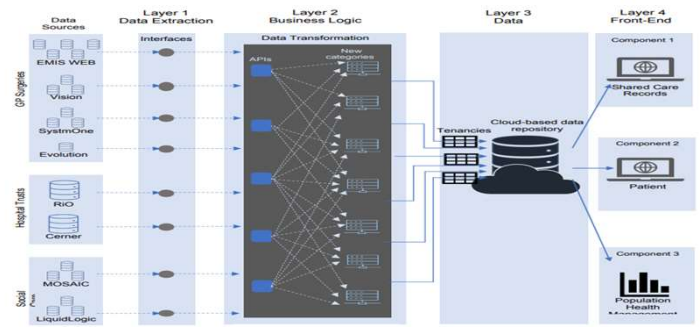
Data Sources

Layer 1
Data Extraction

Layer 2
Business Logic

Layer 3
Data

Layer 4
Front-End

Interfaces

Data Transformation

APIs

New categories

GP Surgeries

EMIS WEB

Vision

SystmOne

Evolution

Hospital Trusts

RiO

Cerner

Social Care

MOSAIC

LiquidLogic

Tenancies

Cloud-based data repository

Component 1

Shared Care Records

Component 2

Patient

Component 3

Population Health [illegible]